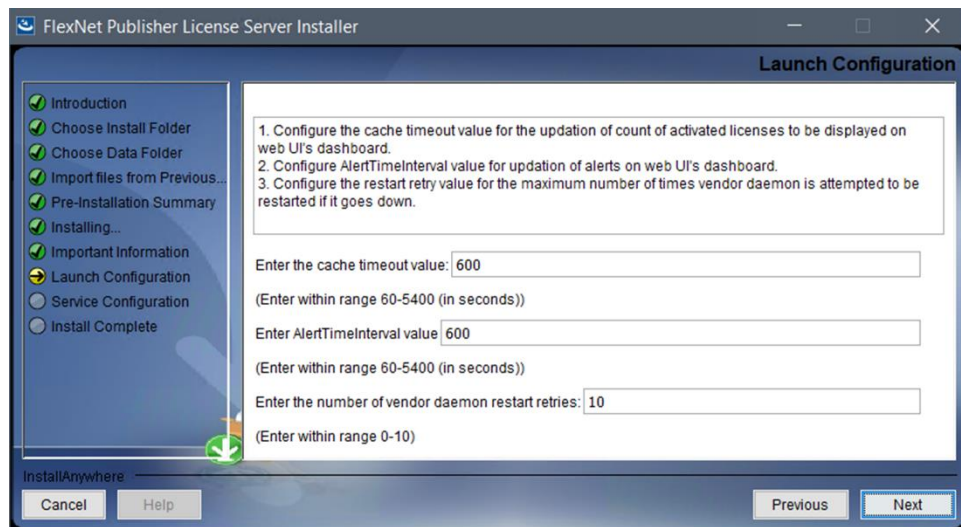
FlexNet Publisher License Server Installer

Launch Configuration

Introduction
Choose Install Folder
Choose Data Folder
Import files from Previous...
Pre-Installation Summary
Installing...
Important Information
Launch Configuration
Service Configuration
Install Complete

1. Configure the cache timeout value for the updation of count of activated licenses to be displayed on web UI's dashboard.
2. Configure AlertTimeInterval value for updation of alerts on web UI's dashboard.
3. Configure the restart retry value for the maximum number of times vendor daemon is attempted to be restarted if it goes down.

Enter the cache timeout value: 600

(Enter within range 60-5400 (in seconds))

Enter AlertTimeInterval value 600

(Enter within range 60-5400 (in seconds))

Enter the number of vendor daemon restart retries: 10

(Enter within range 0-10)

InstallAnywhere

Cancel
Help
Previous
Next